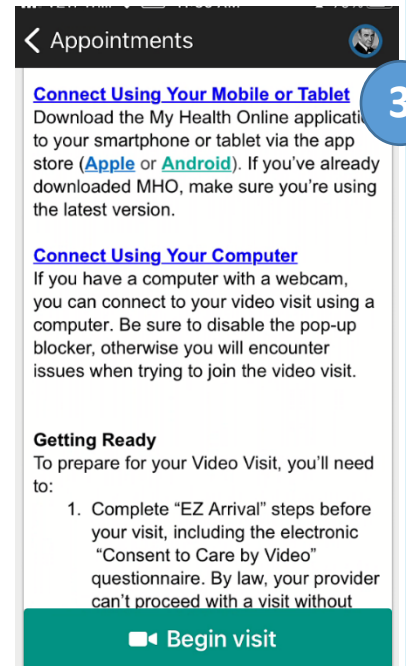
< Appointments

3

Connect Using Your Mobile or Tablet
Download the My Health Online applicati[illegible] to your smartphone or tablet via the app store (Apple or Android). If you've already downloaded MHO, make sure you're using the latest version.

Connect Using Your Computer
If you have a computer with a webcam, you can connect to your video visit using a computer. Be sure to disable the pop-up blocker, otherwise you will encounter issues when trying to join the video visit.

Getting Ready
To prepare for your Video Visit, you'll need to:

1. Complete "EZ Arrival" steps before your visit, including the electronic "Consent to Care by Video" questionnaire. By law, your provider can't proceed with a visit without

Begin visit